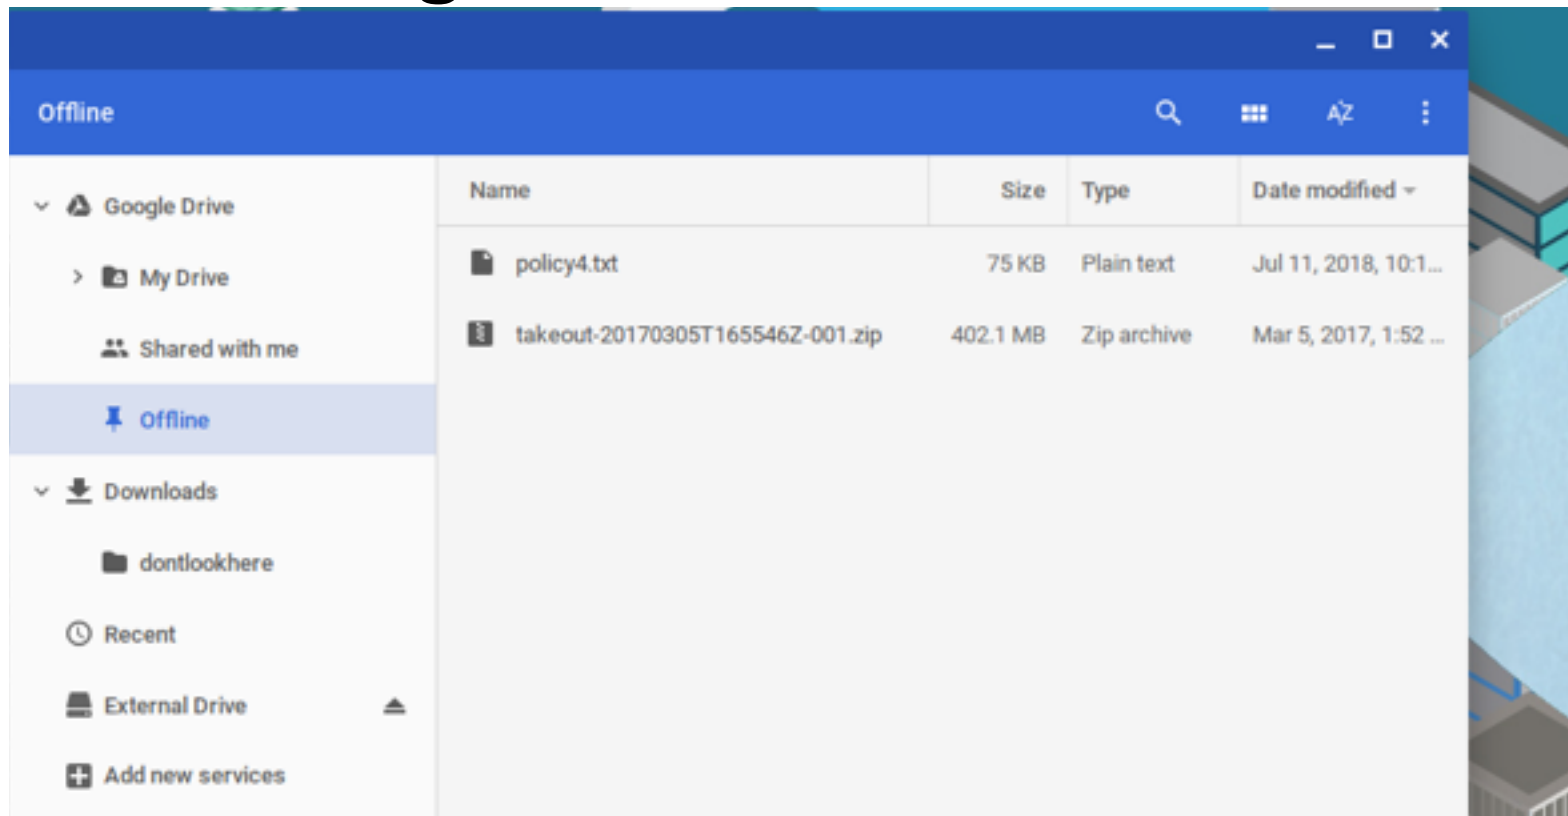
Offline

AZ

Google Drive

My Drive

Shared with me

Offline

Downloads

dontlookhere

Recent

External Drive

Add new services

| Name | Size | Type | Date modified |
|---|---|---|---|
| policy4.txt | 75 KB | Plain text | Jul 11, 2018, 10:1... |
| takeout-20170305T165546Z-001.zip | 402.1 MB | Zip archive | Mar 5, 2017, 1:52 ... |